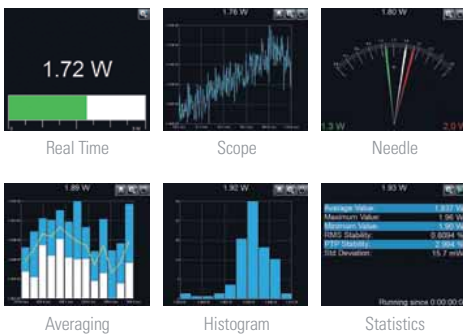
1.72 W

Real Time

1.76 W

Scope

1.80 W

1.3 W

2.0 W

Needle

1.89 W

Averaging

1.92 W

Histogram

1.93 W

| Average Value: | 1.837 W |
|---|---|
| Maximum Value: | 1.96 W |
| Minimum Value: | 1.90 W |
| RMS Stability: | 0.8094 % |
| PTP Stability: | 2.994 % |
| Std Deviation: | 15.7 mW |

Running since 0:00:00

Statistics